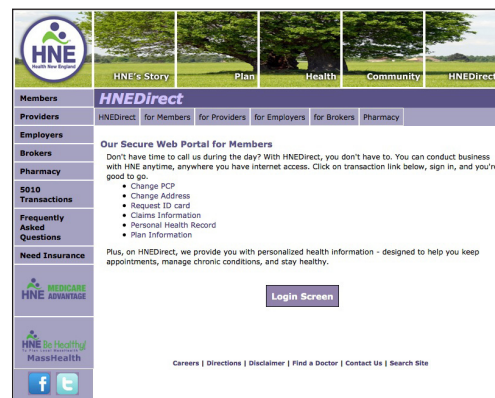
HNE
Health New England

HNE's Story
Plan
Health
Community
HNEDirect

Members
Providers
Employers
Brokers
Pharmacy
5010 Transactions
Frequently Asked Questions
Need Insurance

HNE MEDICARE ADVANTAGE

HNE Be Healthy!
MassHealth

HNEDirect

HNEDirect | for Members | for Providers | for Employers | for Brokers | Pharmacy

Our Secure Web Portal for Members

Don't have time to call us during the day? With HNEDirect, you don't have to. You can conduct business with HNE anytime, anywhere you have internet access. Click on transaction link below, sign in, and you're good to go.

- Change PCP
- Change Address
- Request ID card
- Claims Information
- Personal Health Record
- Plan Information

Plus, on HNEDirect, we provide you with personalized health information - designed to help you keep appointments, manage chronic conditions, and stay healthy.

Login Screen

Careers | Directions | Disclaimer | Find a Doctor | Contact Us | Search Site